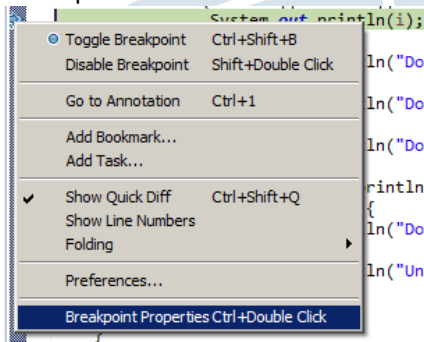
System.out.println(i);

Toggle Breakpoint Ctrl+Shift+B
Disable Breakpoint Shift+Double Click

Go to Annotation Ctrl+1

Add Bookmark...
Add Task...

Show Quick Diff Ctrl+Shift+Q
Show Line Numbers
Folding

Preferences...

Breakpoint Properties Ctrl+Double Click

ln("Do
ln("Do
ln("Do
println
{
ln("Do
ln("Un